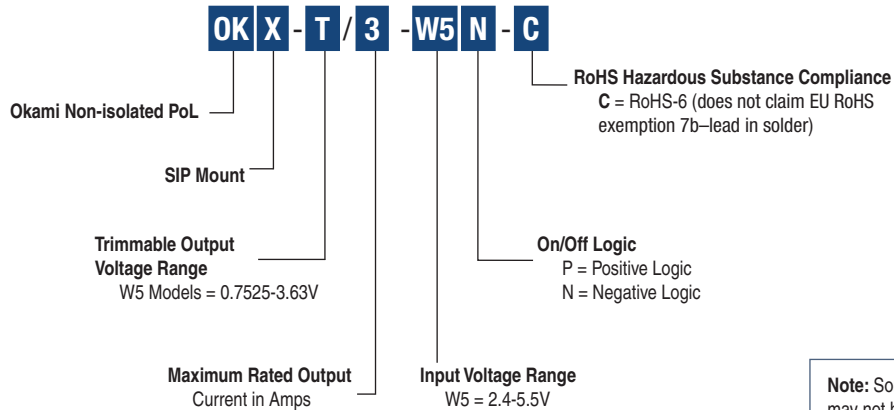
OK X - T / 3 - W5 N - C

RoHS Hazardous Substance Compliance
C = RoHS-6 (does not claim EU RoHS exemption 7b–lead in solder)

Okami Non-isolated PoL

SIP Mount

Trimmable Output Voltage Range
W5 Models = 0.7525-3.63V

On/Off Logic
P = Positive Logic
N = Negative Logic

Maximum Rated Output Current in Amps

Input Voltage Range
W5 = 2.4-5.5V

Note: So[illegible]
may not b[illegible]